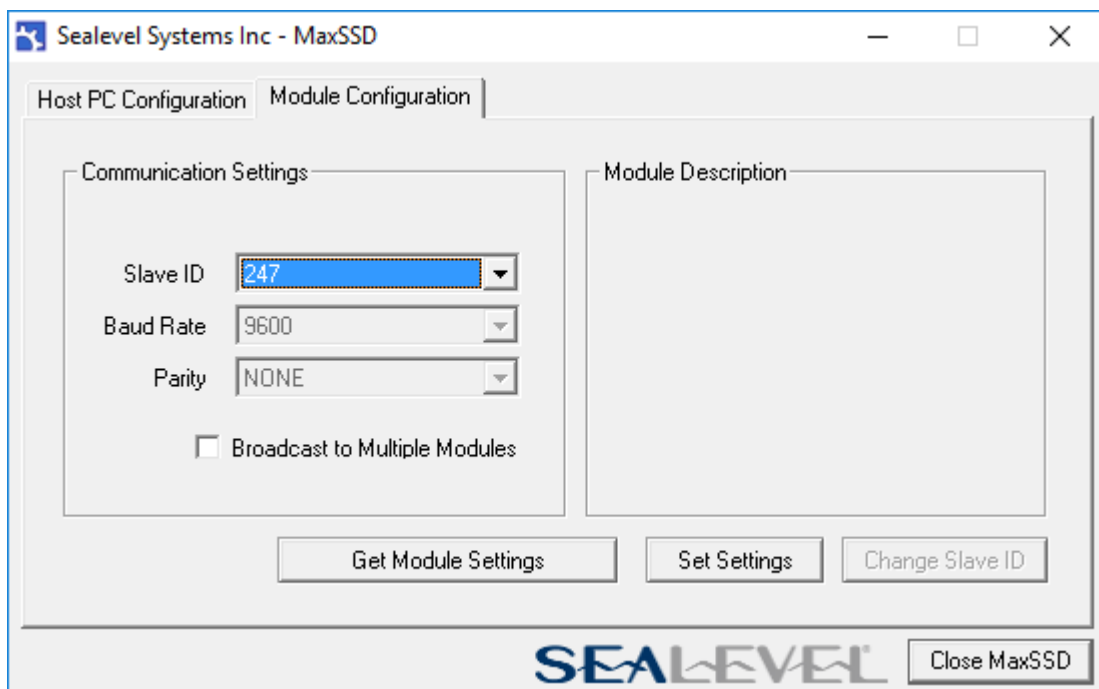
Sealevel Systems Inc - MaxSSD

Host PC Configuration
Module Configuration

Communication Settings

Slave ID 247
Baud Rate 9600
Parity NONE

Broadcast to Multiple Modules

Module Description

Get Module Settings
Set Settings
Change Slave ID

SEALEVEL
Close MaxSSD